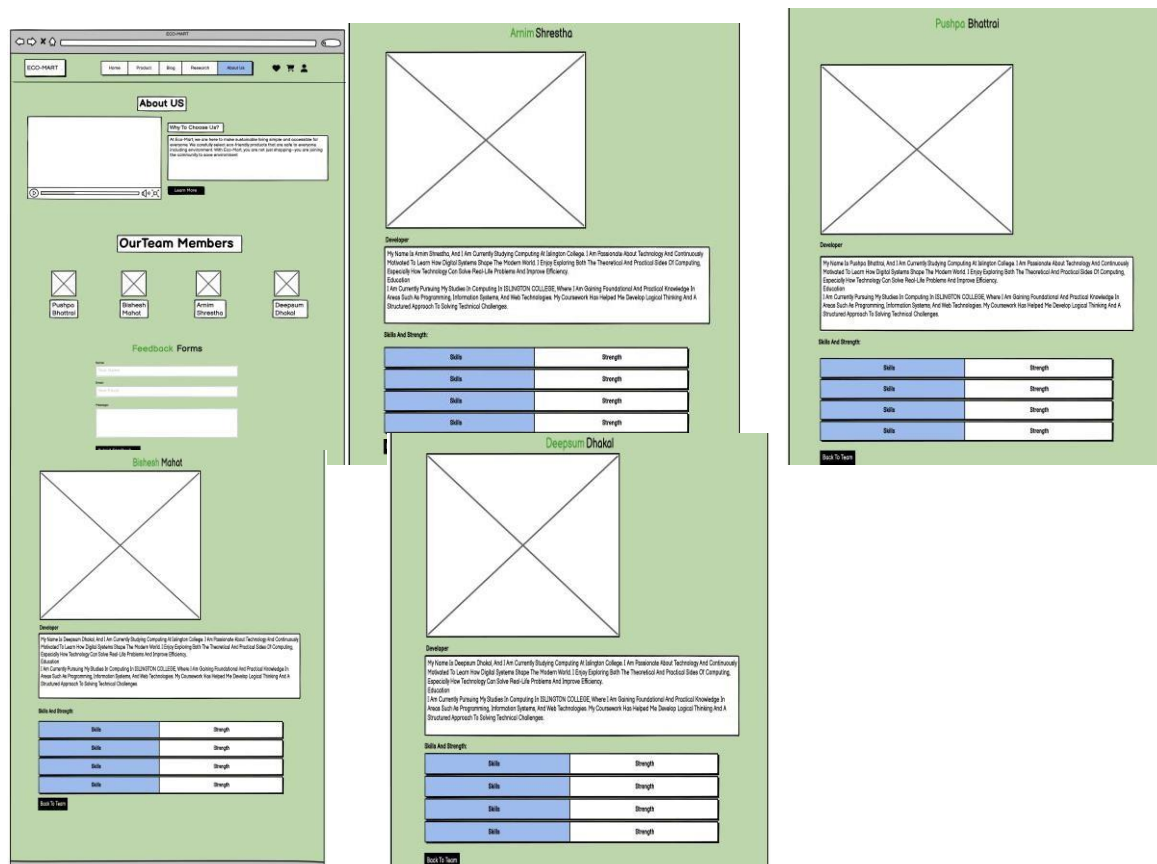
ECO-MART

ECO-MART

Home Product Blog Research About Us

About US

Why To Choose Us?

At Eco-Mart, we are here to make sustainable living simple and accessible for everyone. We carefully select eco-friendly products that are safe to everyone including environment. With Eco-Mart, you are not just shopping - you are joining the community to save environment.

Learn More

OurTeam Members

Pushpa Bhattrai

Bishesh Mahat

Arnim Shrestha

Deepsum Dhakal

Feedback Forms

Name

Your Name

Email

Your E-mail

Message

Arnim Shrestha

Developer

My Name Is Arnim Shrestha, And I Am Currently Studying Computing At Islington College. I Am Passionate About Technology And Continuously Motivated To Learn How Digital Systems Shape The Modern World. I Enjoy Exploring Both The Theoretical And Practical Sides Of Computing, Especially How Technology Can Solve Real-Life Problems And Improve Efficiency.
Education
I Am Currently Pursuing My Studies In Computing In ISLINGTON COLLEGE, Where I Am Gaining Foundational And Practical Knowledge In Areas Such As Programming, Information Systems, And Web Technologies. My Coursework Has Helped Me Develop Logical Thinking And A Structured Approach To Solving Technical Challenges.

Skills And Strength:

| Skills | Strength |
|---|---|
| Skills | Strength |
| Skills | Strength |
| Skills | Strength |

Pushpa Bhattrai

Developer

My Name Is Pushpa Bhattrai, And I Am Currently Studying Computing At Islington College. I Am Passionate About Technology And Continuously Motivated To Learn How Digital Systems Shape The Modern World. I Enjoy Exploring Both The Theoretical And Practical Sides Of Computing, Especially How Technology Can Solve Real-Life Problems And Improve Efficiency.
Education
I Am Currently Pursuing My Studies In Computing In ISLINGTON COLLEGE, Where I Am Gaining Foundational And Practical Knowledge In Areas Such As Programming, Information Systems, And Web Technologies. My Coursework Has Helped Me Develop Logical Thinking And A Structured Approach To Solving Technical Challenges.

Skills And Strength:

| Skills | Strength |
|---|---|
| Skills | Strength |
| Skills | Strength |
| Skills | Strength |

Back To Team

Bishesh Mahat

Developer

My Name Is Deepsum Dhakal, And I Am Currently Studying Computing At Islington College. I Am Passionate About Technology And Continuously Motivated To Learn How Digital Systems Shape The Modern World. I Enjoy Exploring Both The Theoretical And Practical Sides Of Computing, Especially How Technology Can Solve Real-Life Problems And Improve Efficiency.
Education
I Am Currently Pursuing My Studies In Computing In ISLINGTON COLLEGE, Where I Am Gaining Foundational And Practical Knowledge In Areas Such As Programming, Information Systems, And Web Technologies. My Coursework Has Helped Me Develop Logical Thinking And A Structured Approach To Solving Technical Challenges.

Skills And Strength:

| Skills | Strength |
|---|---|
| Skills | Strength |
| Skills | Strength |
| Skills | Strength |

Back To Team

Deepsum Dhakal

Developer

My Name Is Deepsum Dhakal, And I Am Currently Studying Computing At Islington College. I Am Passionate About Technology And Continuously Motivated To Learn How Digital Systems Shape The Modern World. I Enjoy Exploring Both The Theoretical And Practical Sides Of Computing, Especially How Technology Can Solve Real-Life Problems And Improve Efficiency.
Education
I Am Currently Pursuing My Studies In Computing In ISLINGTON COLLEGE, Where I Am Gaining Foundational And Practical Knowledge In Areas Such As Programming, Information Systems, And Web Technologies. My Coursework Has Helped Me Develop Logical Thinking And A Structured Approach To Solving Technical Challenges.

Skills And Strength:

| Skills | Strength |
|---|---|
| Skills | Strength |
| Skills | Strength |
| Skills | Strength |

Back To Team